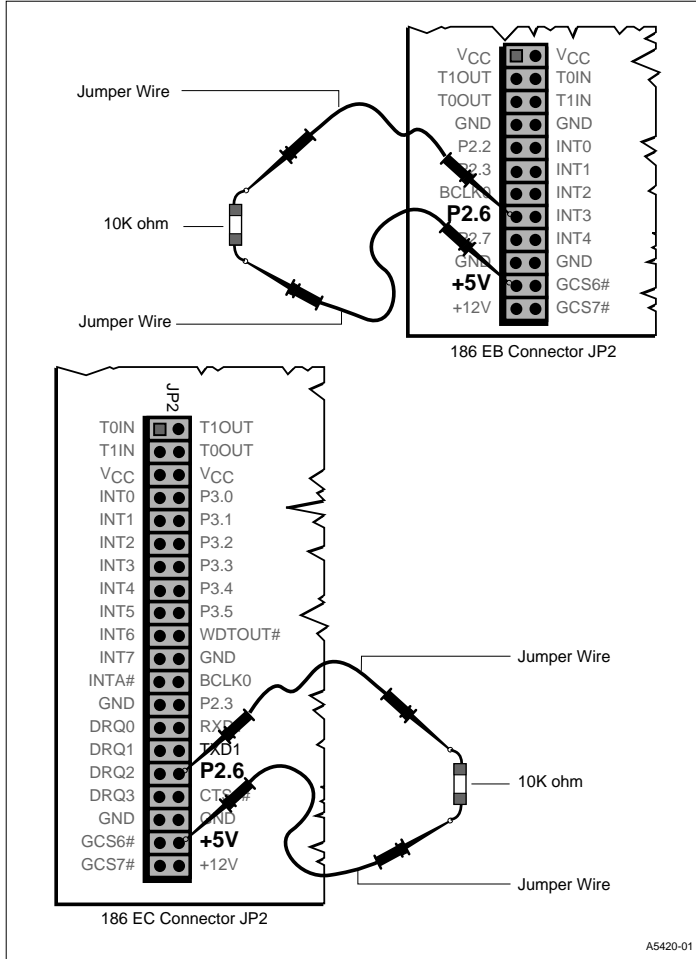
Jumper Wire

10K ohm

Jumper Wire

$V_{CC}$ $V_{CC}$
T1OUT T0IN
T0OUT T1IN
GND GND
P2.2 INT0
P2.3 INT1
BCLK0 INT2
P2.6 INT3
P2.7 INT4
GND GND
+5V GCS6#
+12V GCS7#

186 EB Connector JP2

JP2

T0IN T1OUT
T1IN T0OUT
$V_{CC}$ $V_{CC}$
INT0 P3.0
INT1 P3.1
INT2 P3.2
INT3 P3.3
INT4 P3.4
INT5 P3.5
INT6 WDTOUT#
INT7 GND
INTA# BCLK0
GND P2.3
DRQ0 RXD1
DRQ1 TXD1
DRQ2 P2.6
DRQ3 CTS1#
GND GND
GCS6# +5V
GCS7# +12V

186 EC Connector JP2

Jumper Wire

10K ohm

Jumper Wire

A5420-01